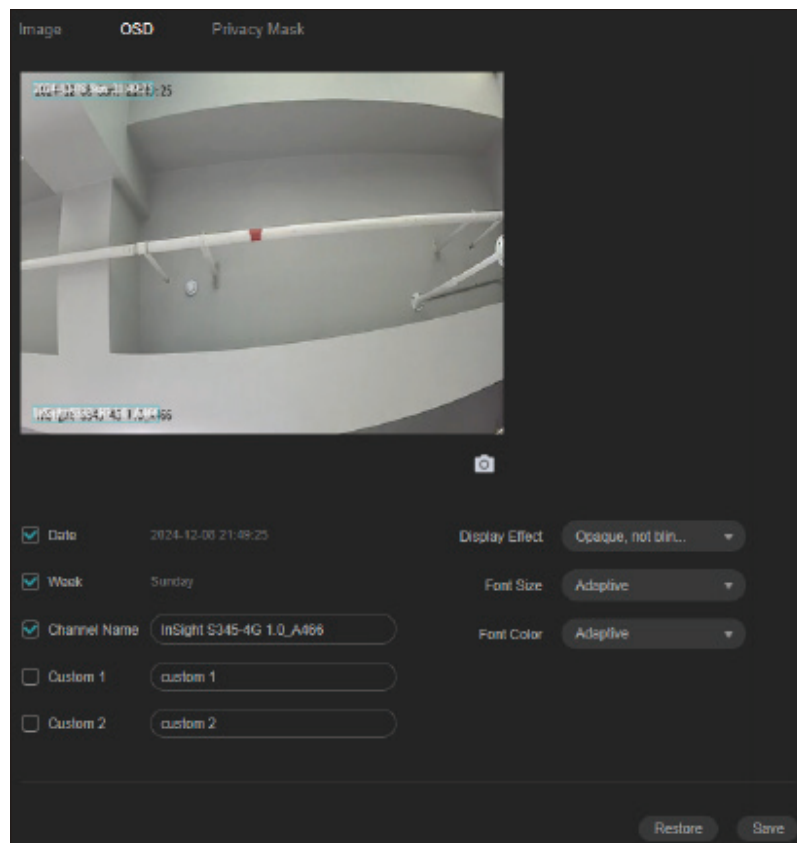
Image OSD Privacy Mask

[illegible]:25

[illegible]66

Date 2024-12-08 21:49:25

Week Sunday

Channel Name InSight S345-4G 1.0_A466

Custom 1 custom 1

Custom 2 custom 2

Display Effect Opaque, not blin...

Font Size Adaptive

Font Color Adaptive

Restore Save